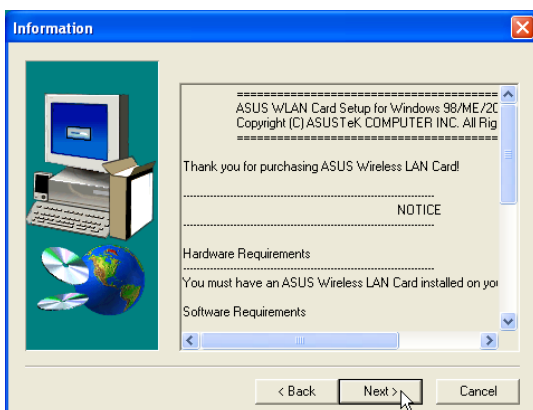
Information

==========================================
ASUS WLAN Card Setup for Windows 98/ME/20
Copyright (C) ASUSTeK COMPUTER INC. All Rig
==========================================

Thank you for purchasing ASUS Wireless LAN Card!

-------------------------------------------------------------
NOTICE
-------------------------------------------------------------

Hardware Requirements
-------------------------------------------------------------
You must have an ASUS Wireless LAN Card installed on yo

Software Requirements

< Back
Next >
Cancel